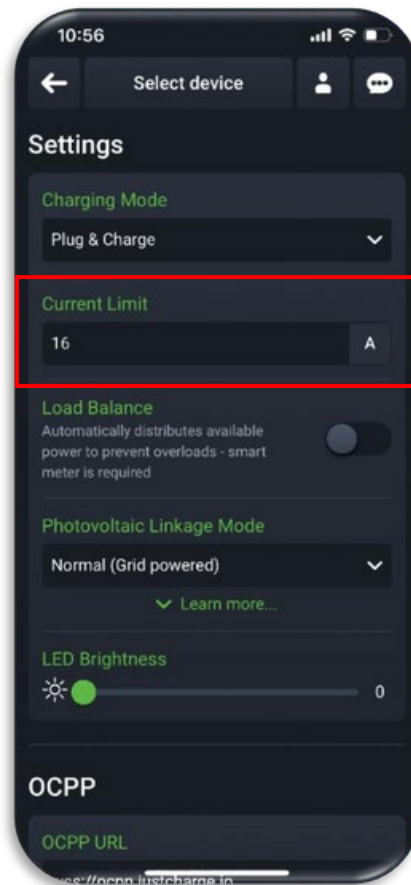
10:56

Select device

Settings

Charging Mode

Plug & Charge

Current Limit

16

A

Load Balance

Automatically distributes available power to prevent overloads - smart meter is required

Photovoltaic Linkage Mode

Normal (Grid powered)

Learn more...

LED Brightness

0

OCPP

OCPP URL

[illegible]ss://ocpp.justcharge.io